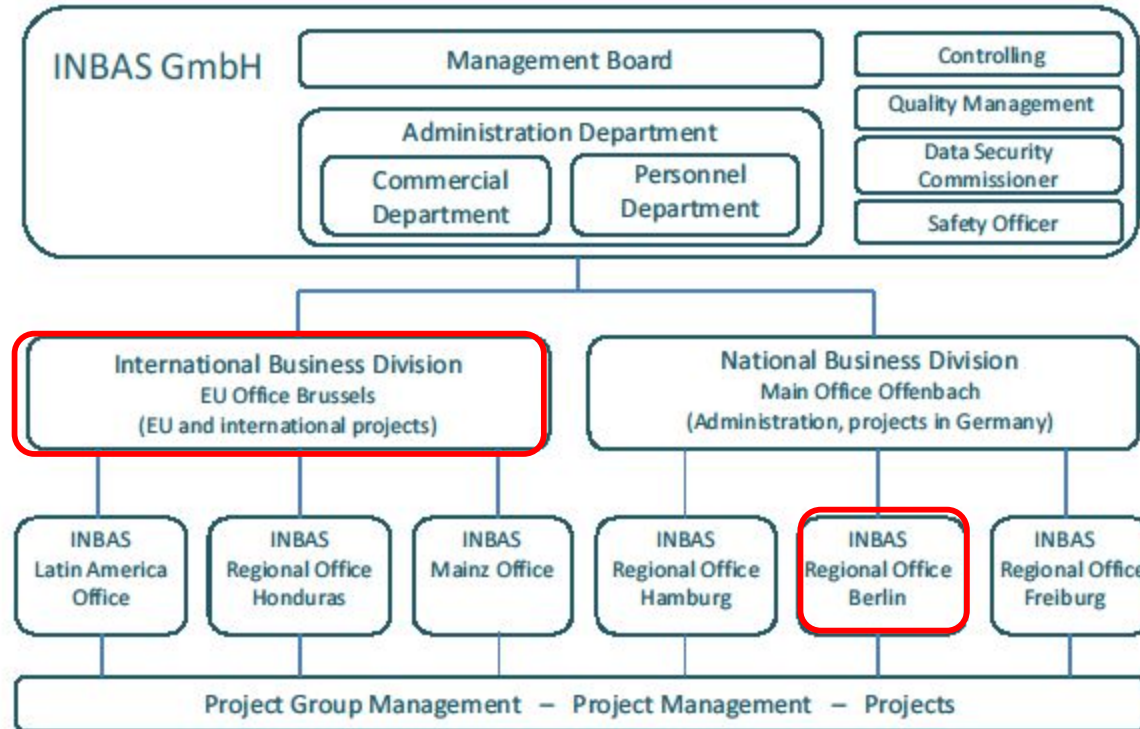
INBAS GmbH

Management Board

Administration Department

Commercial Department

Personnel Department

Controlling

Quality Management

Data Security Commissioner

Safety Officer

International Business Division
EU Office Brussels
(EU and international projects)

National Business Division
Main Office Offenbach
(Administration, projects in Germany)

INBAS Latin America Office

INBAS Regional Office Honduras

INBAS Mainz Office

INBAS Regional Office Hamburg

INBAS Regional Office Berlin

INBAS Regional Office Freiburg

Project Group Management – Project Management – Projects